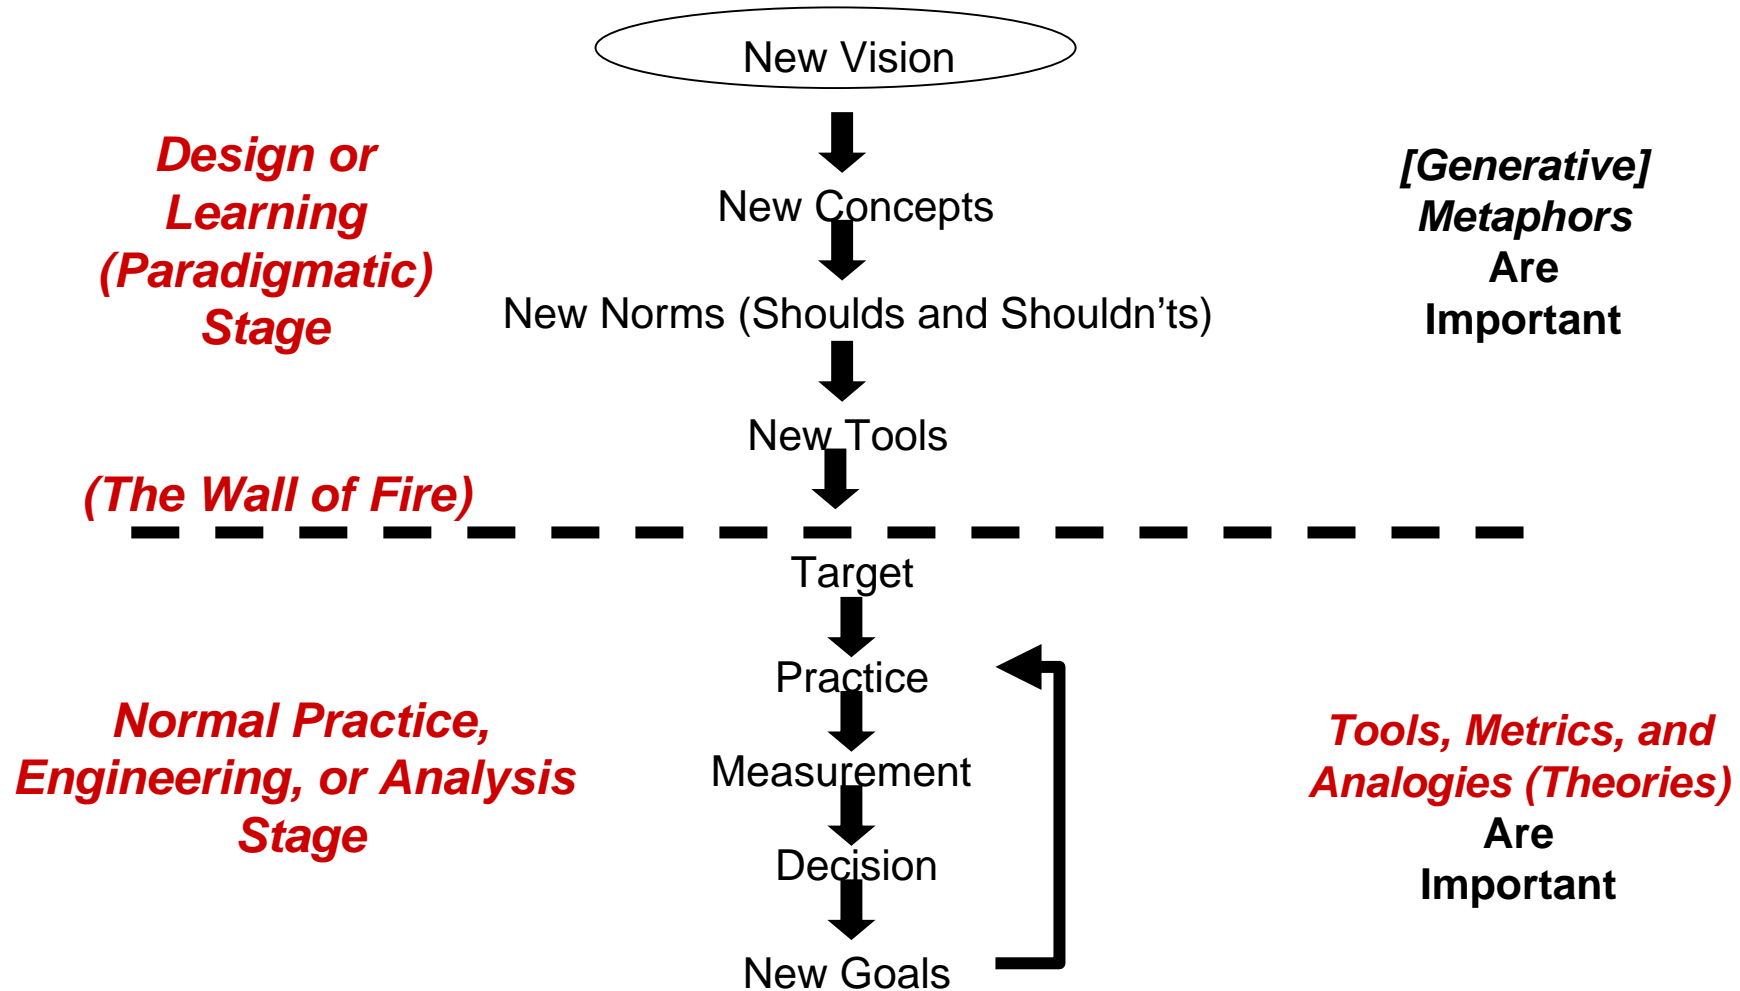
New Vision

Design or Learning (Paradigmatic) Stage

New Concepts

[Generative] Metaphors Are Important

New Norms (Shoulds and Shouldn’ts)

New Tools

(The Wall of Fire)

Target

Practice

Normal Practice, Engineering, or Analysis Stage

Measurement

Tools, Metrics, and Analogies (Theories) Are Important

Decision

New Goals